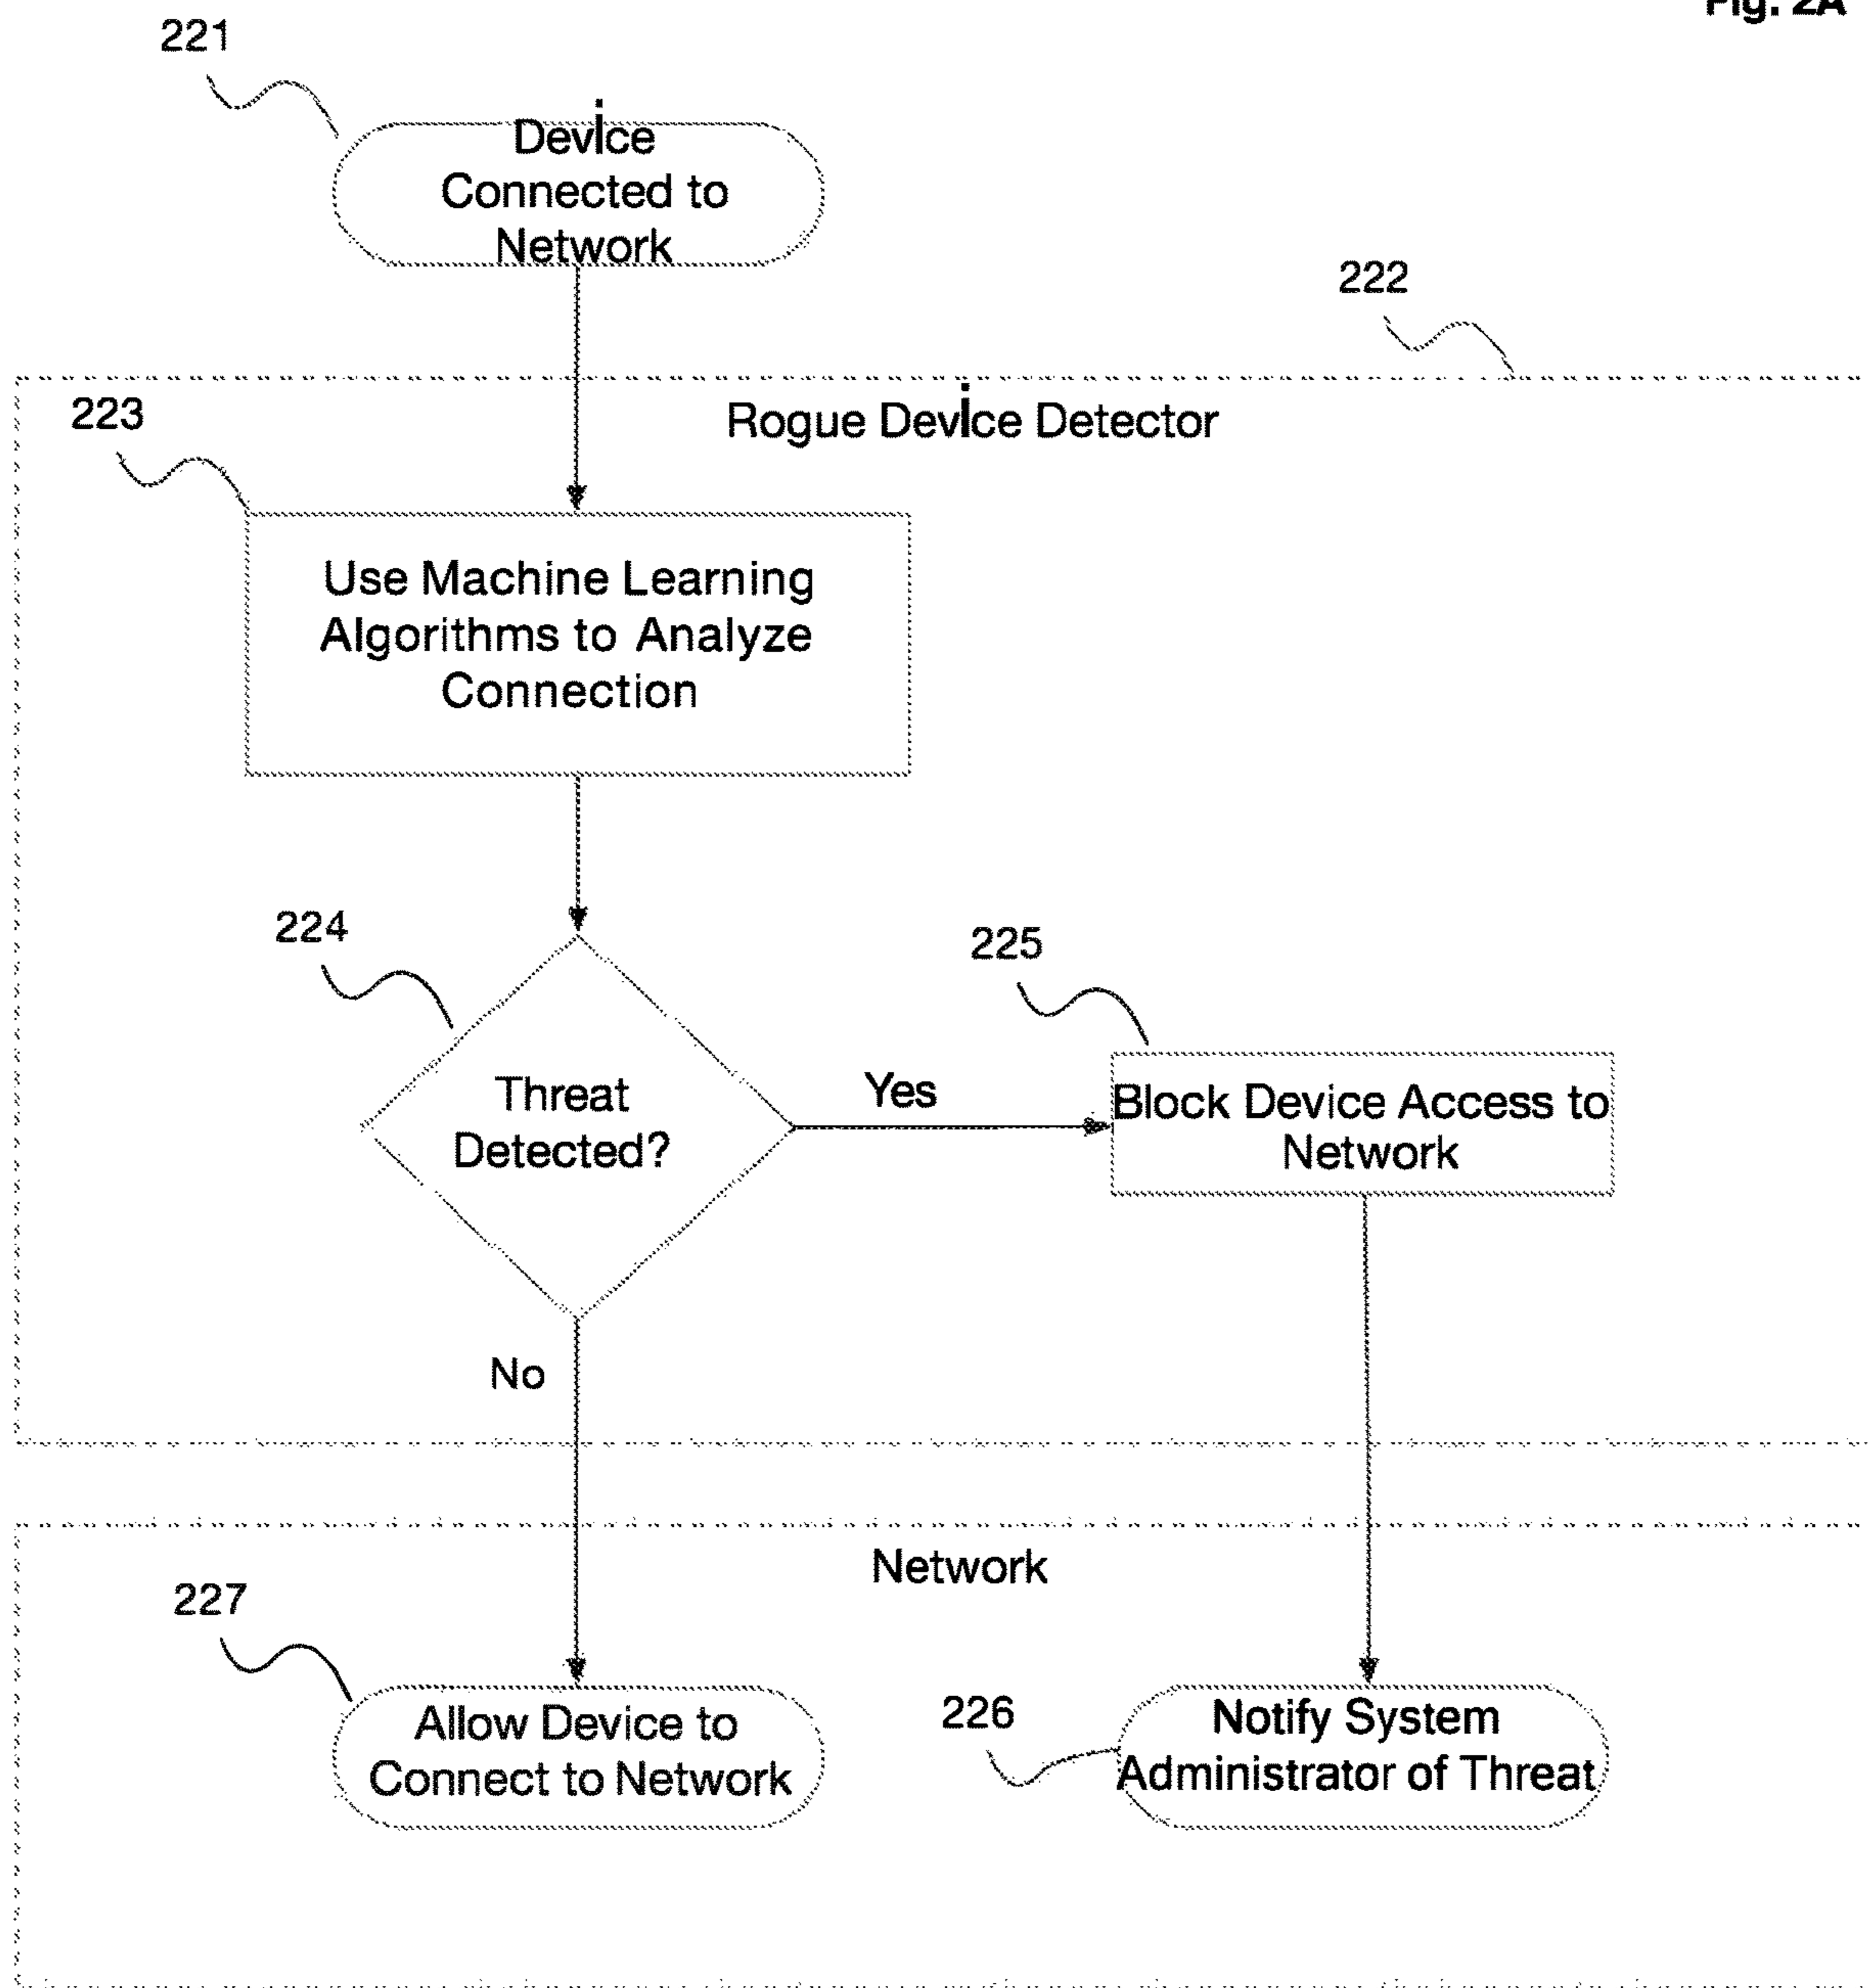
Fig. 2A

221

Device Connected to Network

222

Rogue Device Detector

223

Use Machine Learning Algorithms to Analyze Connection

224

Threat Detected?

Yes

225

Block Device Access to Network

No

Network

227

Allow Device to Connect to Network

226

Notify System Administrator of Threat